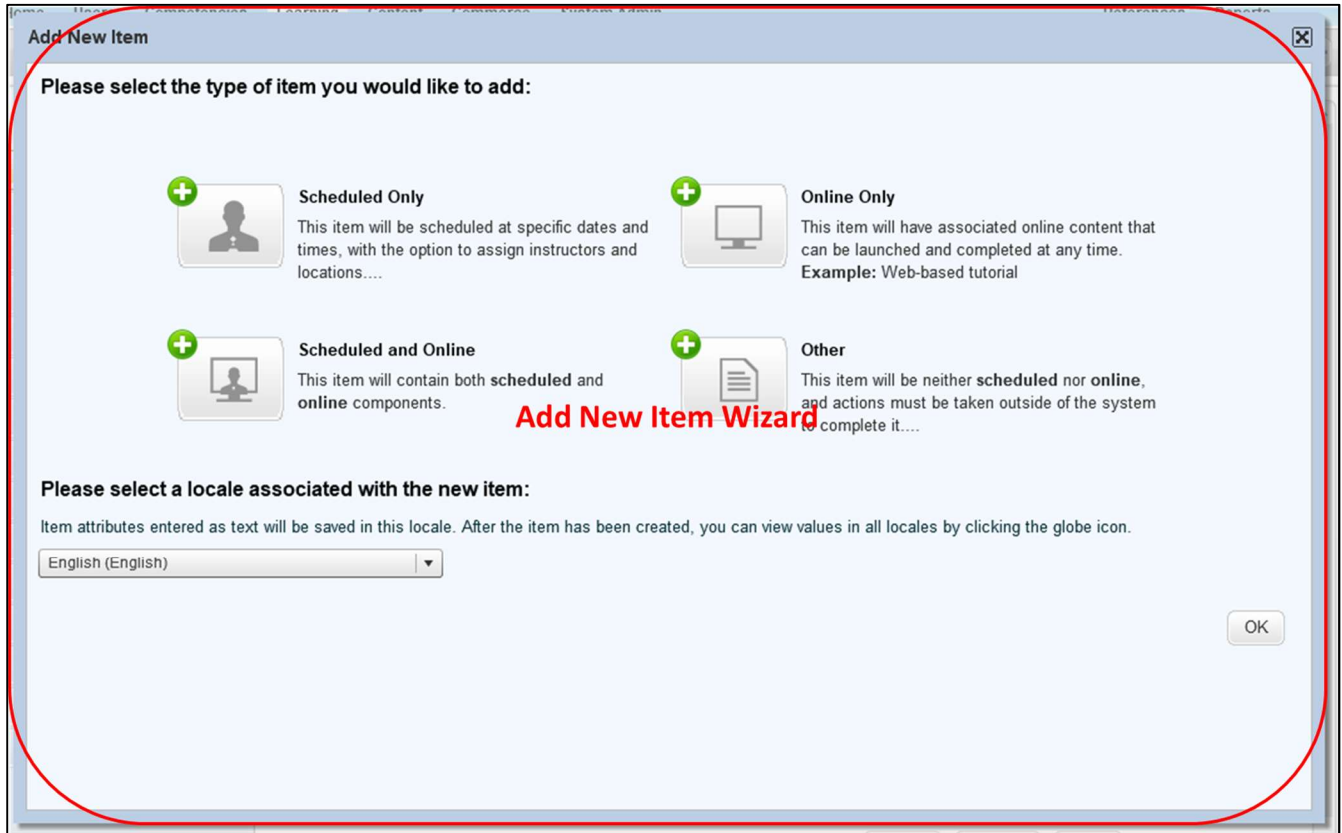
Add New Item

Please select the type of item you would like to add:

Scheduled Only
This item will be scheduled at specific dates and times, with the option to assign instructors and locations....

Online Only
This item will have associated online content that can be launched and completed at any time.
Example: Web-based tutorial

Scheduled and Online
This item will contain both scheduled and online components.

Other
This item will be neither scheduled nor online, and actions must be taken outside of the system to complete it....

Add New Item Wizard

Please select a locale associated with the new item:

Item attributes entered as text will be saved in this locale. After the item has been created, you can view values in all locales by clicking the globe icon.

English (English)

OK